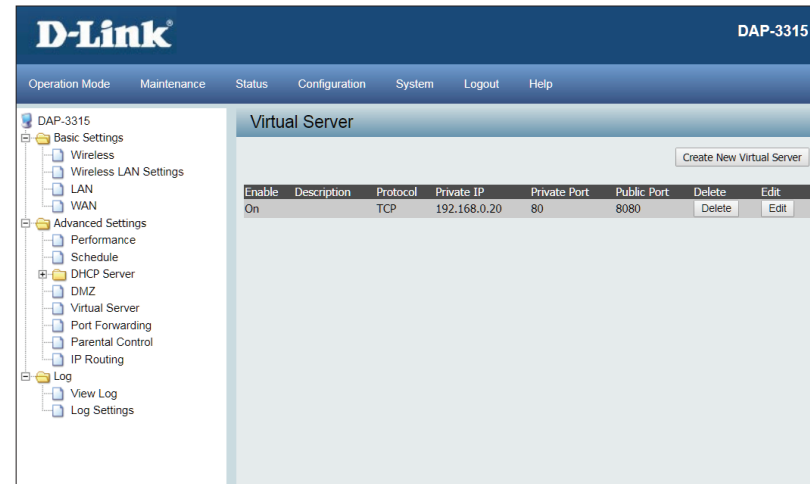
D-Link®

DAP-3315

Operation Mode Maintenance Status Configuration System Logout Help

DAP-3315
Basic Settings
Wireless
Wireless LAN Settings
LAN
WAN
Advanced Settings
Performance
Schedule
DHCP Server
DMZ
Virtual Server
Port Forwarding
Parental Control
IP Routing
Log
View Log
Log Settings

Virtual Server

Create New Virtual Server

| Enable | Description | Protocol | Private IP | Private Port | Public Port | Delete | Edit |
|---|---|---|---|---|---|---|---|
| On | | TCP | 192.168.0.20 | 80 | 8080 | Delete | Edit |